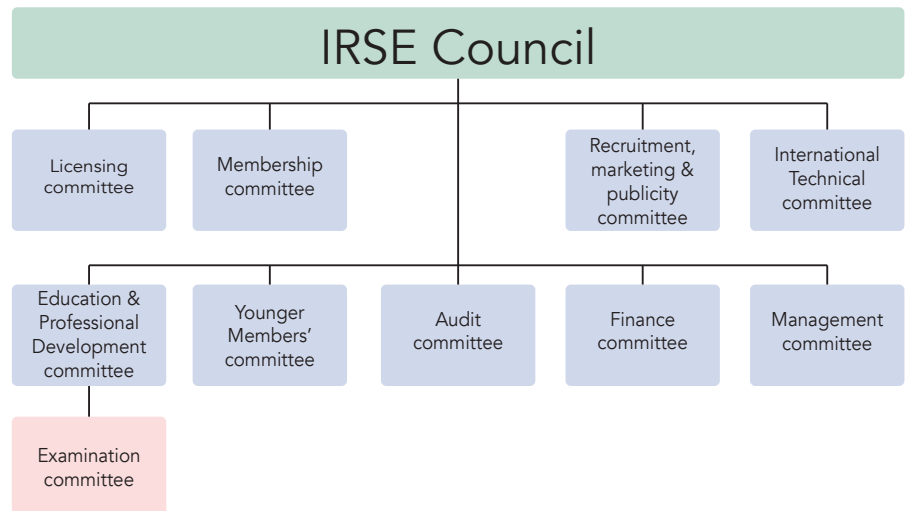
IRSE Council

Licensing committee

Membership committee

Recruitment, marketing & publicity committee

International Technical committee

Education & Professional Development committee

Younger Members' committee

Audit committee

Finance committee

Management committee

Examination committee